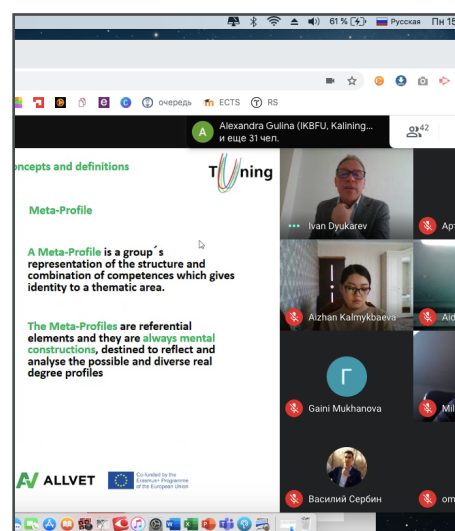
61 % Русская Пн 15

очередь ECTS RS

Alexandra Gulina (IKBFU, Kalining... и еще 31 чел.

42

oncepts and definitions

Tuning

Meta-Profile

A Meta-Profile is a group´s representation of the structure and combination of competences which gives identity to a thematic area.

The Meta-Profiles are referential elements and they are always mental constructions, destined to reflect and analyse the possible and diverse real degree profiles

ALLVET

Co-funded by the Erasmus+ Programme of the European Union

Ivan Dyukarev

Ар

Aizhan Kalmykbaeva

Aid

Г

Gaini Mukhanova

Mil

Василий Сербин

om